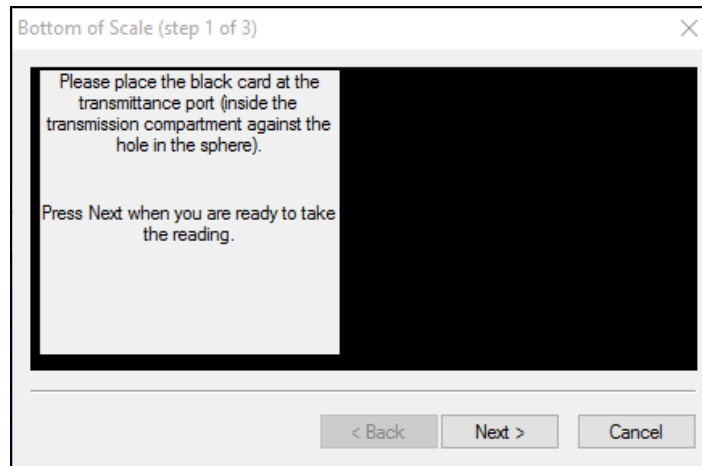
Bottom of Scale (step 1 of 3)

×

Please place the black card at the transmittance port (inside the transmission compartment against the hole in the sphere).

Press Next when you are ready to take the reading.

< Back

Next >

Cancel